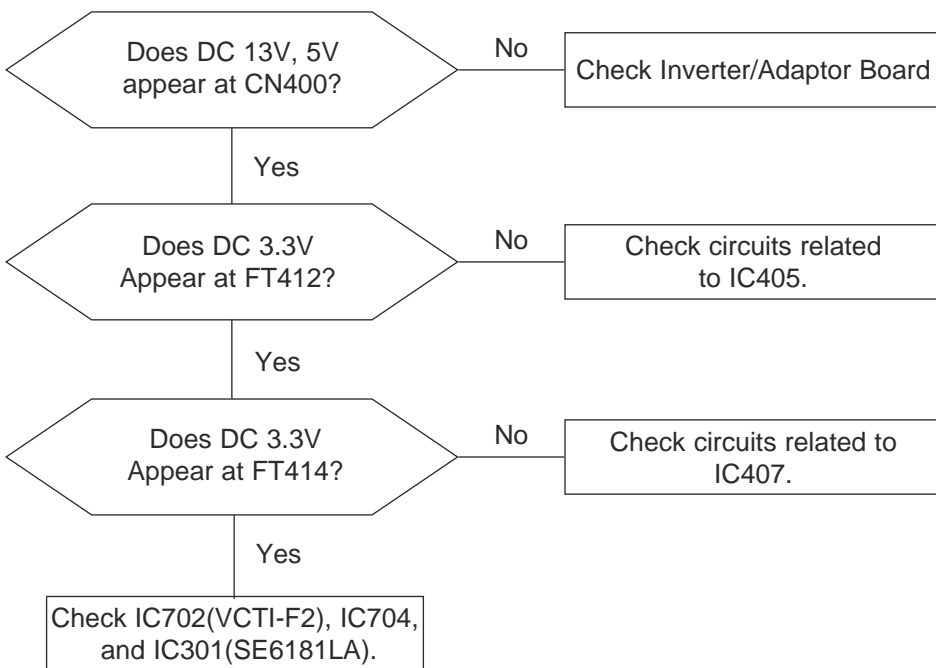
Does DC 13V, 5V appear at CN400?

No

Check Inverter/Adaptor Board

Yes

Does DC 3.3V Appear at FT412?

No

Check circuits related to IC405.

Yes

Does DC 3.3V Appear at FT414?

No

Check circuits related to IC407.

Yes

Check IC702(VCTI-F2), IC704, and IC301(SE6181LA).